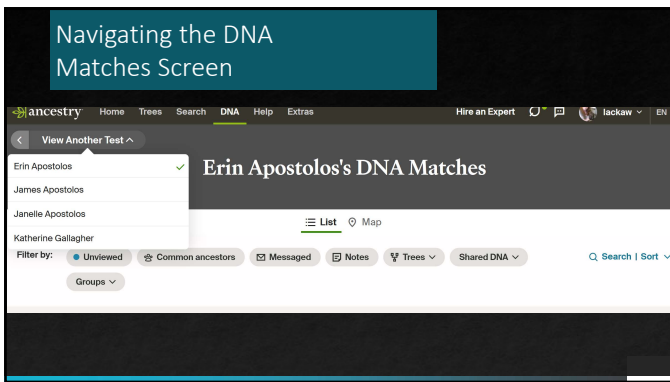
Navigating the DNA Matches Screen

ancestry Home Trees Search DNA Help Extras Hire an Expert lackaw EN

View Another Test

Erin Apostolos
James Apostolos
Janelle Apostolos
Katherine Gallagher

Erin Apostolos's DNA Matches

List Map

Filter by: Unviewed Common ancestors Messaged Notes Trees Shared DNA Search | Sort

Groups